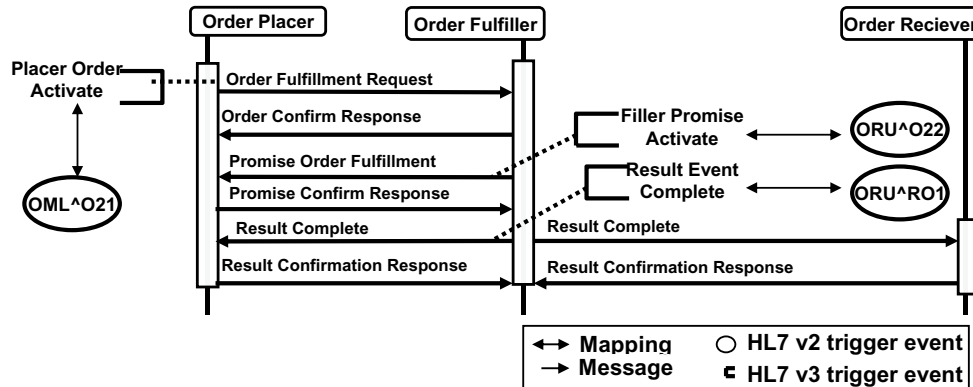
Order Placer

Order Fulfiller

Order Reciever

Placer Order Activate

OML^O21

Order Fulfillment Request

Order Confirm Response

Promise Order Fulfillment

Promise Confirm Response

Result Complete

Result Confirmation Response

Filler Promise Activate

ORU^O22

Result Event Complete

ORU^RO1

Result Complete

Result Confirmation Response

Mapping

Message

HL7 v2 trigger event

HL7 v3 trigger event